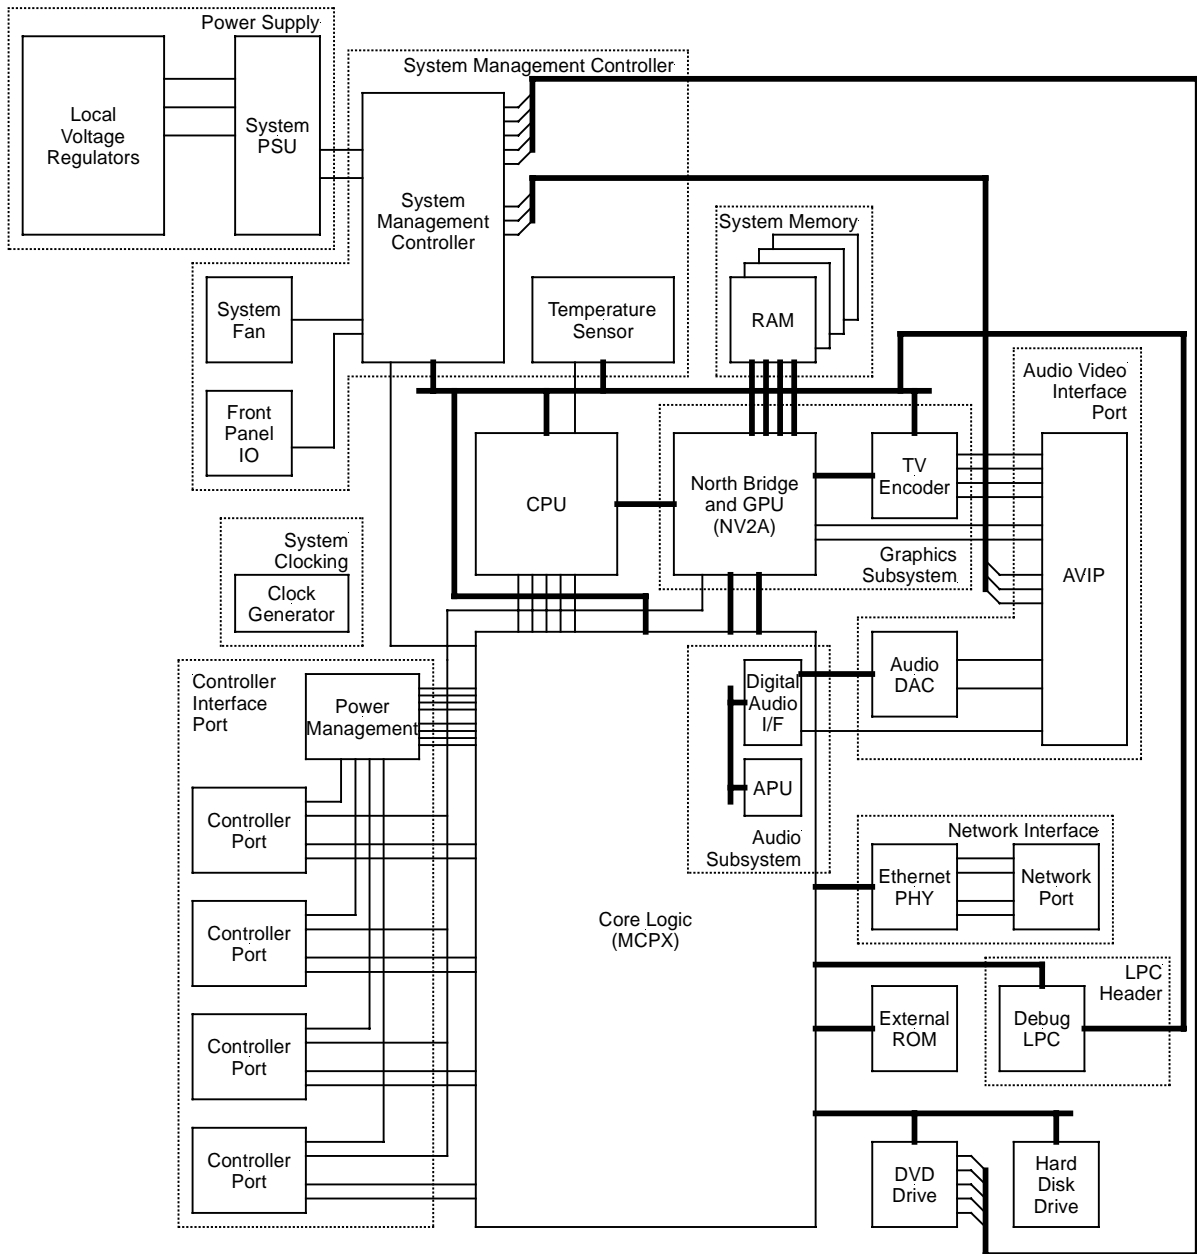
Power Supply

Local Voltage Regulators

System PSU

System Management Controller

System Management Controller

System Fan

Front Panel IO

Temperature Sensor

System Memory

RAM

Audio Video Interface Port

CPU

North Bridge and GPU (NV2A)

TV Encoder

Graphics Subsystem

AVIP

System Clocking

Clock Generator

Controller Interface Port

Power Management

Controller Port

Controller Port

Controller Port

Controller Port

Digital Audio I/F

APU

Audio Subsystem

Audio DAC

Network Interface

Ethernet PHY

Network Port

Core Logic (MCPX)

LPC Header

External ROM

Debug LPC

DVD Drive

Hard Disk Drive